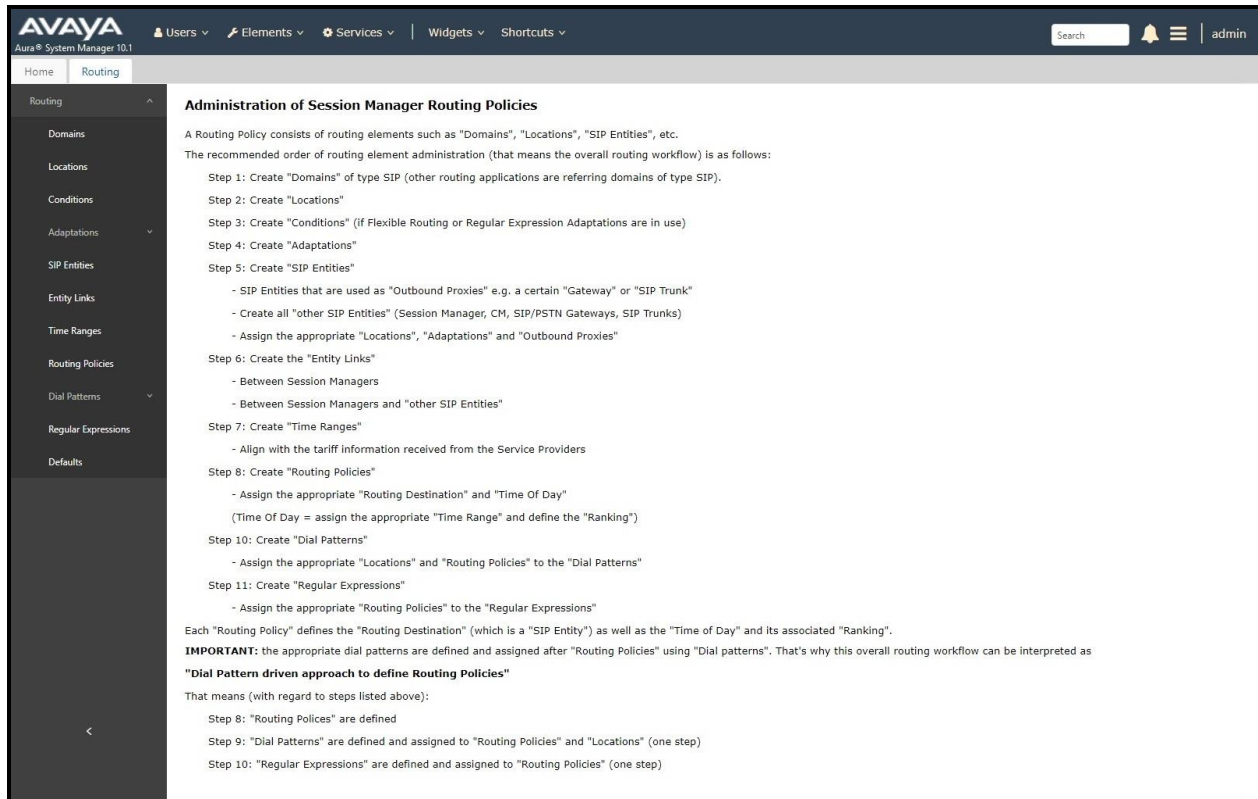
AVAYA
Aura® System Manager 10.1

Users ∨ Elements ∨ Services ∨ | Widgets ∨ Shortcuts ∨

Search

admin

Home Routing

Routing

Domains

Locations

Conditions

Adaptations

SIP Entities

Entity Links

Time Ranges

Routing Policies

Dial Patterns

Regular Expressions

Defaults

<

**Administration of Session Manager Routing Policies**

A Routing Policy consists of routing elements such as "Domains", "Locations", "SIP Entities", etc.

The recommended order of routing element administration (that means the overall routing workflow) is as follows:

Step 1: Create "Domains" of type SIP (other routing applications are referring domains of type SIP).

Step 2: Create "Locations"

Step 3: Create "Conditions" (if Flexible Routing or Regular Expression Adaptations are in use)

Step 4: Create "Adaptations"

Step 5: Create "SIP Entities"

- SIP Entities that are used as "Outbound Proxies" e.g. a certain "Gateway" or "SIP Trunk"

- Create all "other SIP Entities" (Session Manager, CM, SIP/PSTN Gateways, SIP Trunks)

- Assign the appropriate "Locations", "Adaptations" and "Outbound Proxies"

Step 6: Create the "Entity Links"

- Between Session Managers

- Between Session Managers and "other SIP Entities"

Step 7: Create "Time Ranges"

- Align with the tariff information received from the Service Providers

Step 8: Create "Routing Policies"

- Assign the appropriate "Routing Destination" and "Time Of Day"

(Time Of Day = assign the appropriate "Time Range" and define the "Ranking")

Step 10: Create "Dial Patterns"

- Assign the appropriate "Locations" and "Routing Policies" to the "Dial Patterns"

Step 11: Create "Regular Expressions"

- Assign the appropriate "Routing Policies" to the "Regular Expressions"

Each "Routing Policy" defines the "Routing Destination" (which is a "SIP Entity") as well as the "Time of Day" and its associated "Ranking".

**IMPORTANT:** the appropriate dial patterns are defined and assigned after "Routing Policies" using "Dial patterns". That's why this overall routing workflow can be interpreted as

**"Dial Pattern driven approach to define Routing Policies"**

That means (with regard to steps listed above):

Step 8: "Routing Polices" are defined

Step 9: "Dial Patterns" are defined and assigned to "Routing Policies" and "Locations" (one step)

Step 10: "Regular Expressions" are defined and assigned to "Routing Policies" (one step)